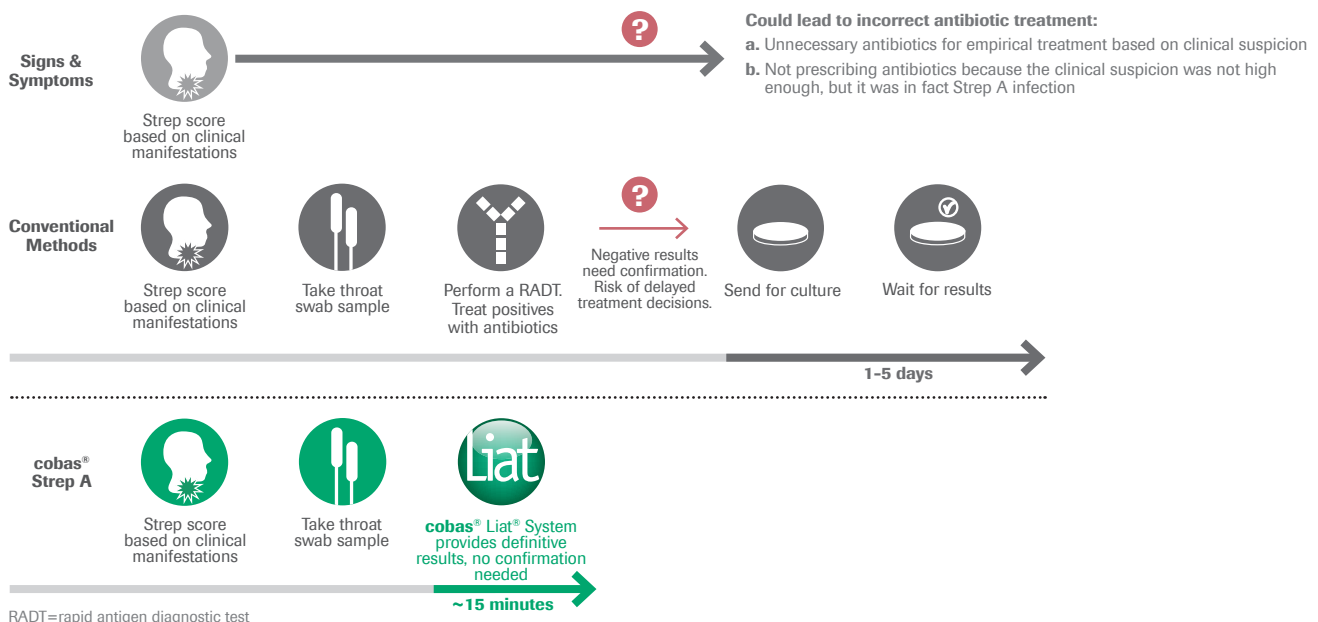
Signs & Symptoms

Strep score based on clinical manifestations

?

Could lead to incorrect antibiotic treatment:
a. Unnecessary antibiotics for empirical treatment based on clinical suspicion
b. Not prescribing antibiotics because the clinical suspicion was not high enough, but it was in fact Strep A infection

Conventional Methods

Strep score based on clinical manifestations

Take throat swab sample

Perform a RADT. Treat positives with antibiotics

?

Negative results need confirmation. Risk of delayed treatment decisions.

Send for culture

Wait for results

1-5 days

cobas® Strep A

Strep score based on clinical manifestations

Take throat swab sample

Liat

cobas® Liat® System provides definitive results, no confirmation needed

~15 minutes

RADT=rapid antigen diagnostic test